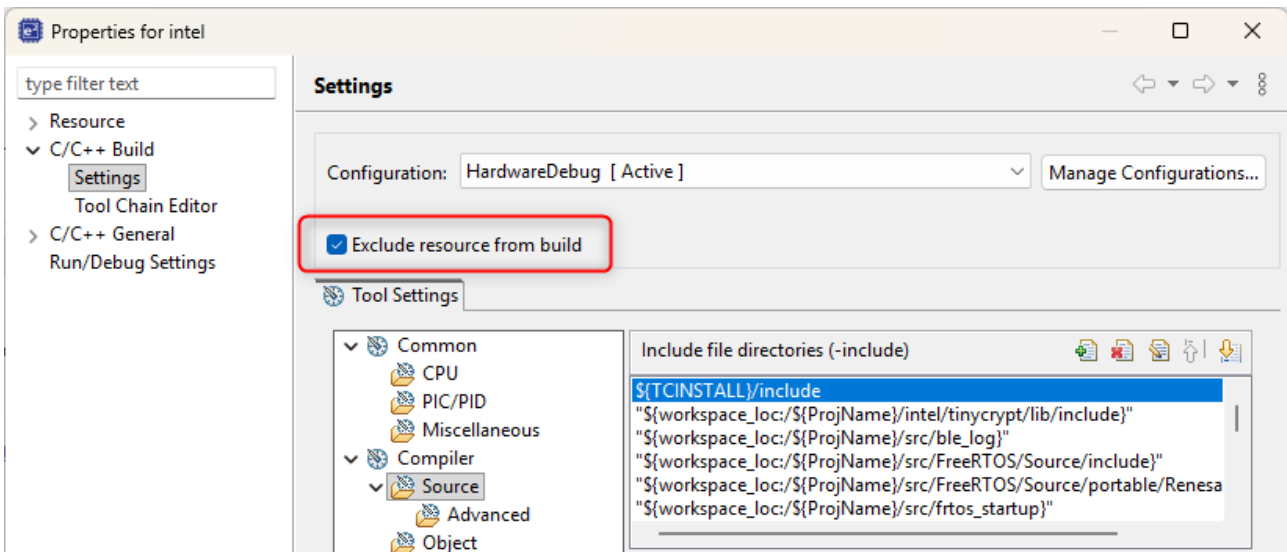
Properties for intel

type filter text

Resource
C/C++ Build
Settings
Tool Chain Editor
C/C++ General
Run/Debug Settings

Settings

Configuration: HardwareDebug [ Active ]

Manage Configurations...

Exclude resource from build

Tool Settings

Common
CPU
PIC/PID
Miscellaneous
Compiler
Source
Advanced
Object

Include file directories (-include)

${TCINSTALL}/include
"${workspace_loc:/${ProjName}/intel/tinycrypt/lib/include}"
"${workspace_loc:/${ProjName}/src/ble_log}"
"${workspace_loc:/${ProjName}/src/FreeRTOS/Source/include}"
"${workspace_loc:/${ProjName}/src/FreeRTOS/Source/portable/Renesa
"${workspace_loc:/${ProjName}/src/frtos_startup}"